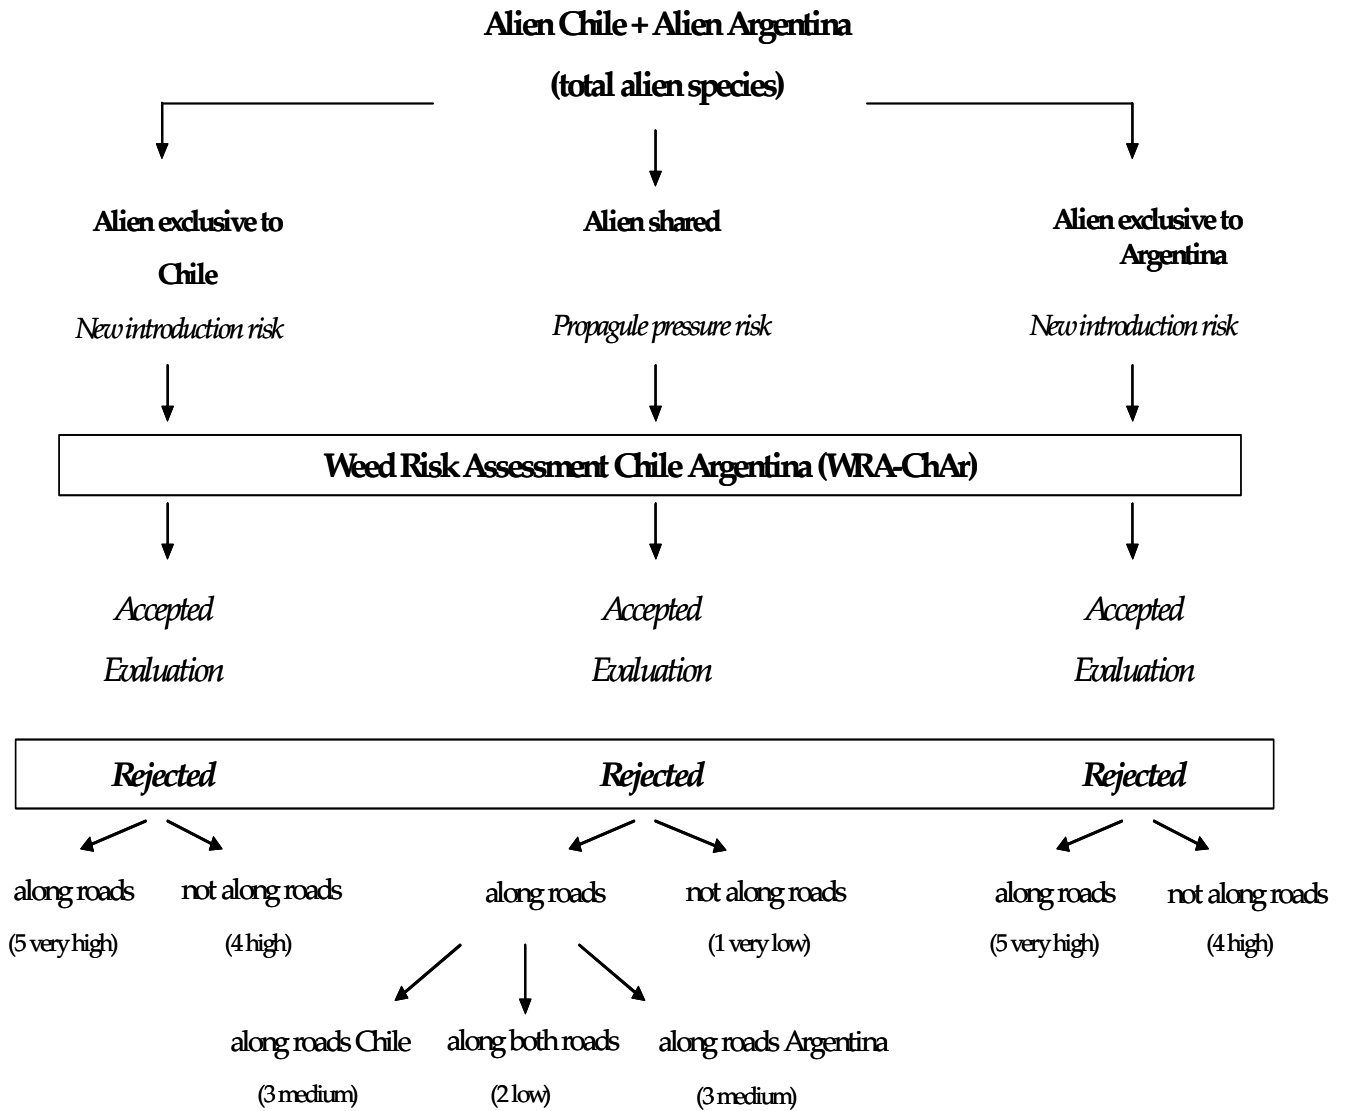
Alien Chile + Alien Argentina

(total alien species)

Alien exclusive to Chile

New introduction risk

Alien shared

Propagule pressure risk

Alien exclusive to Argentina

New introduction risk

Weed Risk Assessment Chile Argentina (WRA-ChAr)

Accepted

Evaluation

Accepted

Evaluation

Accepted

Evaluation

Rejected

Rejected

Rejected

along roads

(5 very high)

not along roads

(4 high)

along roads

not along roads

(1 very low)

along roads

(5 very high)

not along roads

(4 high)

along roads Chile

(3 medium)

along both roads

(2 low)

along roads Argentina

(3 medium)